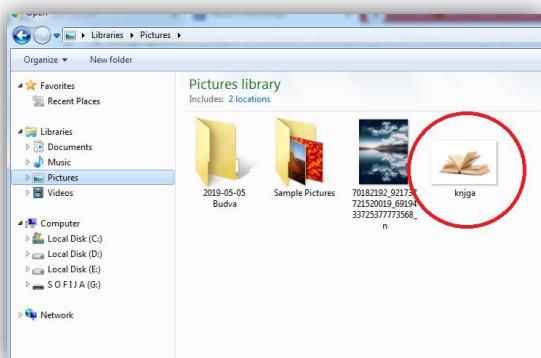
Open

Libraries ▸ Pictures ▸

Organize ▾ New folder

Favorites
Recent Places

Libraries
Documents
Music
Pictures
Videos

Computer
Local Disk (C:)
Local Disk (D:)
Local Disk (E:)
S O F I J A (G:)

Network

Pictures library
Includes: 2 locations

2019-05-05 Budva

Sample Pictures

70182192_921737215200019_6919433725377773568_n

knjga